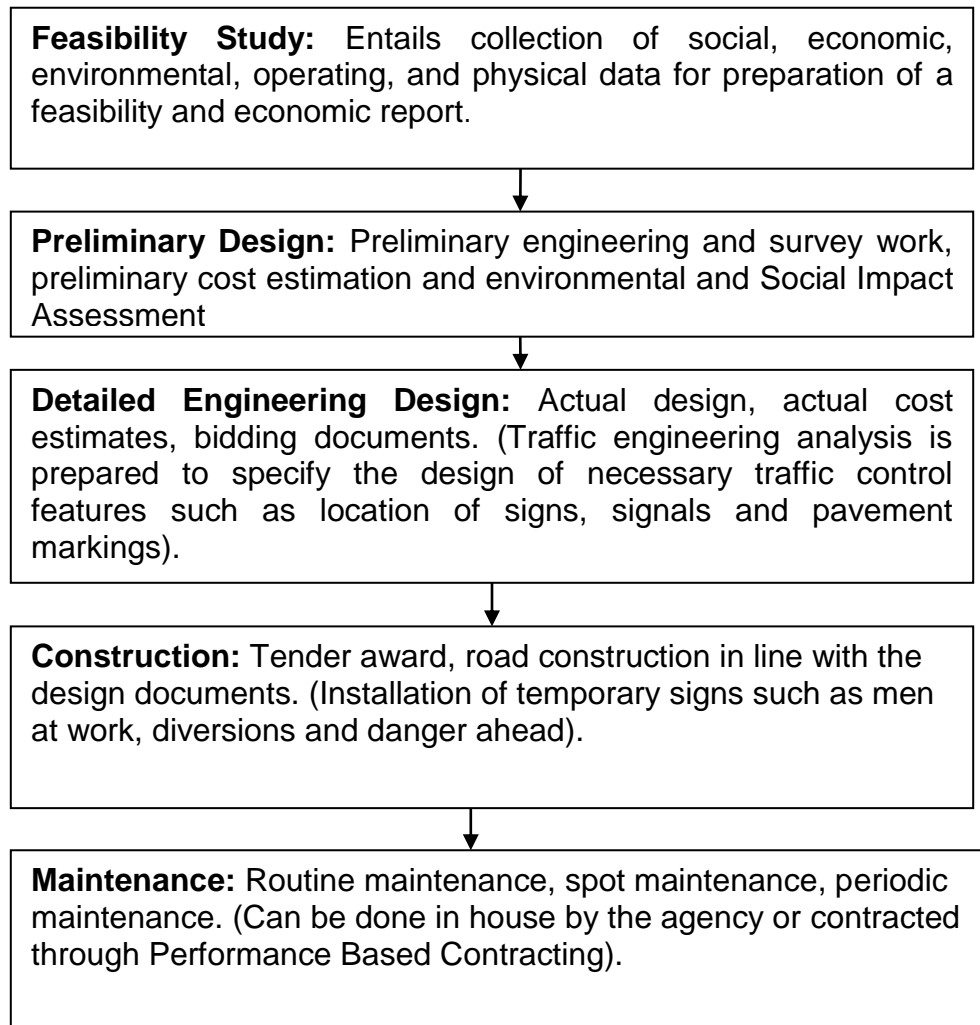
**Feasibility Study:** Entails collection of social, economic, environmental, operating, and physical data for preparation of a feasibility and economic report.

**Preliminary Design:** Preliminary engineering and survey work, preliminary cost estimation and environmental and Social Impact Assessment

**Detailed Engineering Design:** Actual design, actual cost estimates, bidding documents. (Traffic engineering analysis is prepared to specify the design of necessary traffic control features such as location of signs, signals and pavement markings).

**Construction:** Tender award, road construction in line with the design documents. (Installation of temporary signs such as men at work, diversions and danger ahead).

**Maintenance:** Routine maintenance, spot maintenance, periodic maintenance. (Can be done in house by the agency or contracted through Performance Based Contracting).